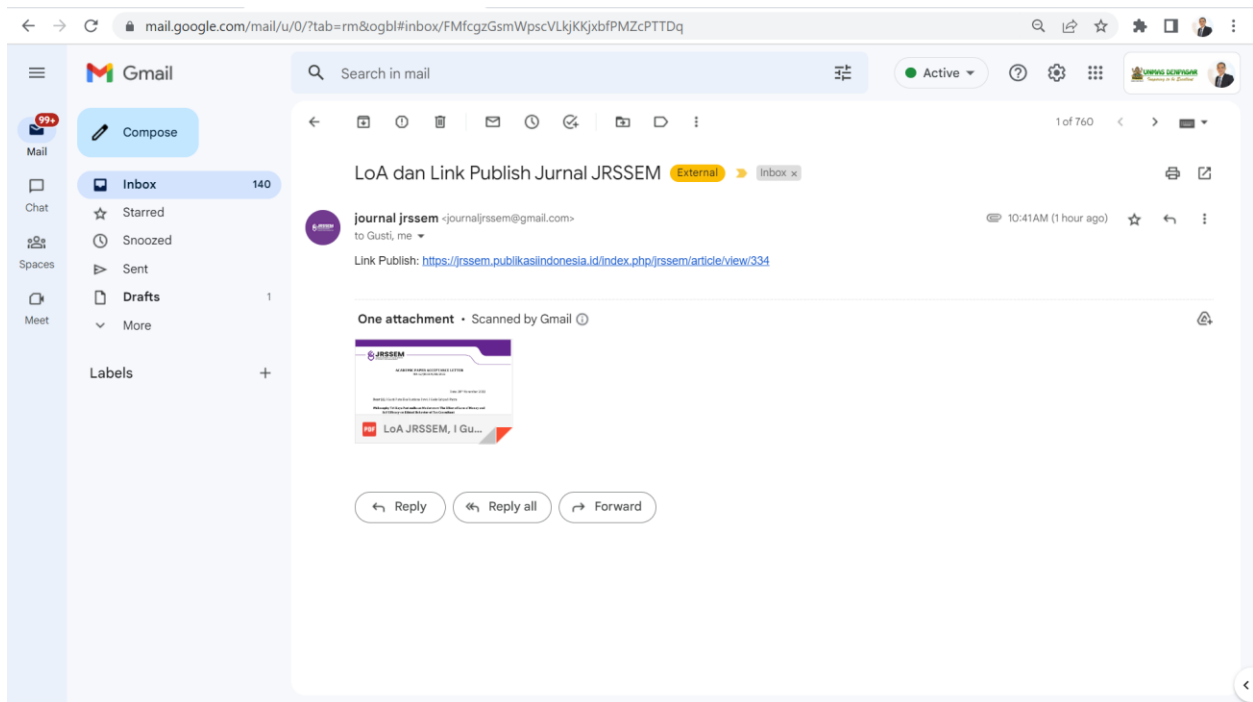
mail.google.com/mail/u/0/?tab=rm&ogbl#inbox/FMfcgzGsmWpscVLkjKKjxbfPMZcPTTDq

Gmail

Search in mail

Active

99+
Mail

Chat

Spaces

Meet

Compose

Inbox 140
Starred
Snoozed
Sent
Drafts 1
More

Labels +

1 of 760

LoA dan Link Publish Jurnal JRSSEM External Inbox ×

journal jrssem <journaljrssem@gmail.com>
to Gusti, me

10:41 AM (1 hour ago)

Link Publish: https://jrssem.publikasiindonesia.id/index.php/jrssem/article/view/334

One attachment • Scanned by Gmail

JRSSEM

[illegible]

LoA JRSSEM, I Gu...

Reply
Reply all
Forward